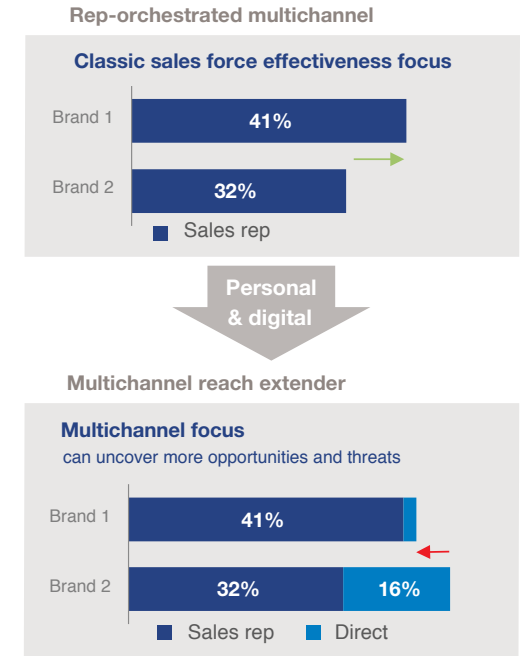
Rep-orchestrated multichannel

Classic sales force effectiveness focus

Brand 1
41%

Brand 2
32%

Sales rep

Personal & digital

Multichannel reach extender

Multichannel focus
can uncover more opportunities and threats

Brand 1
41%

Brand 2
32%
16%

Sales rep
Direct